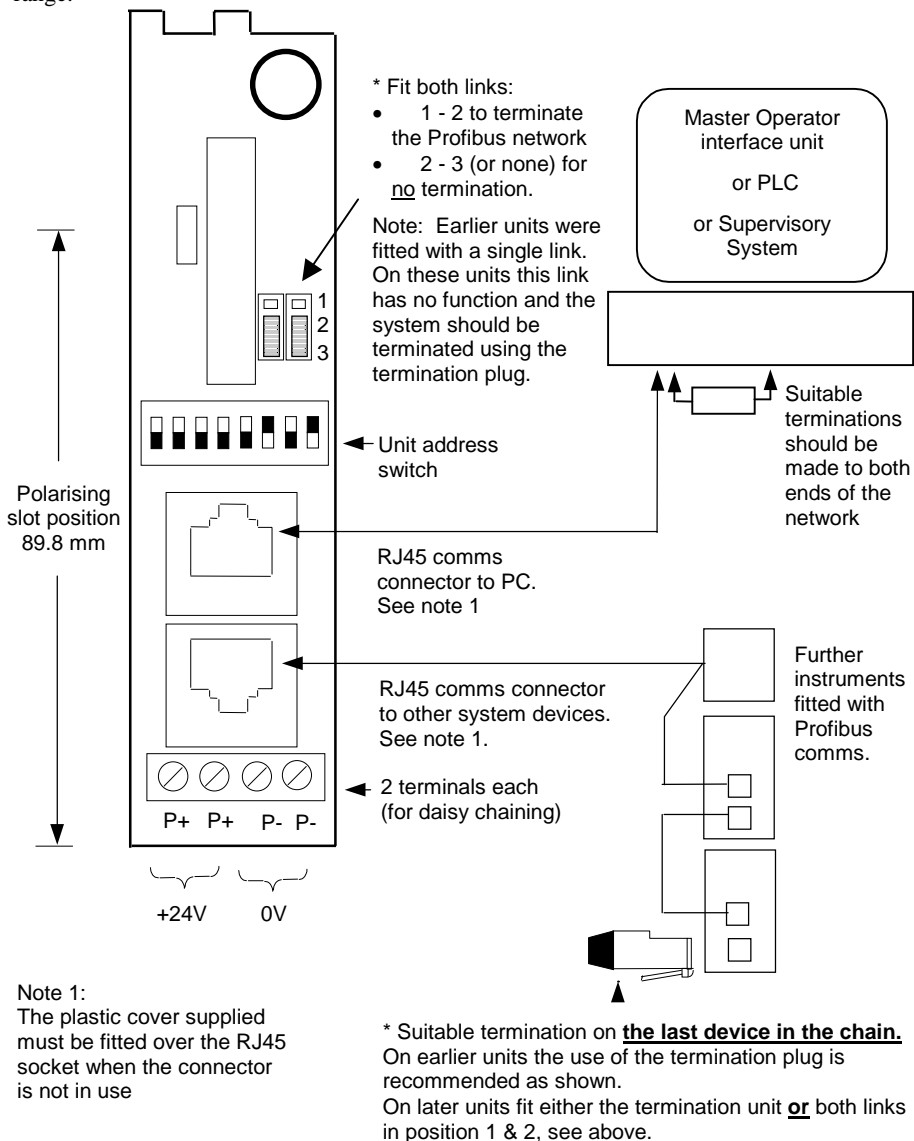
range.

* Fit both links:
• 1 - 2 to terminate the Profibus network
• 2 - 3 (or none) for no termination.

Note: Earlier units were fitted with a single link. On these units this link has no function and the system should be terminated using the termination plug.

Master Operator interface unit

or PLC

or Supervisory System

1
2
3

Suitable terminations should be made to both ends of the network

Unit address switch

Polarising slot position 89.8 mm

RJ45 comms connector to PC. See note 1

RJ45 comms connector to other system devices. See note 1.

Further instruments fitted with Profibus comms.

2 terminals each (for daisy chaining)

P+ P+ P- P-

+24V 0V

Note 1:
The plastic cover supplied must be fitted over the RJ45 socket when the connector is not in use

* Suitable termination on **the last device in the chain.** On earlier units the use of the termination plug is recommended as shown.
On later units fit either the termination unit **or** both links in position 1 & 2, see above.